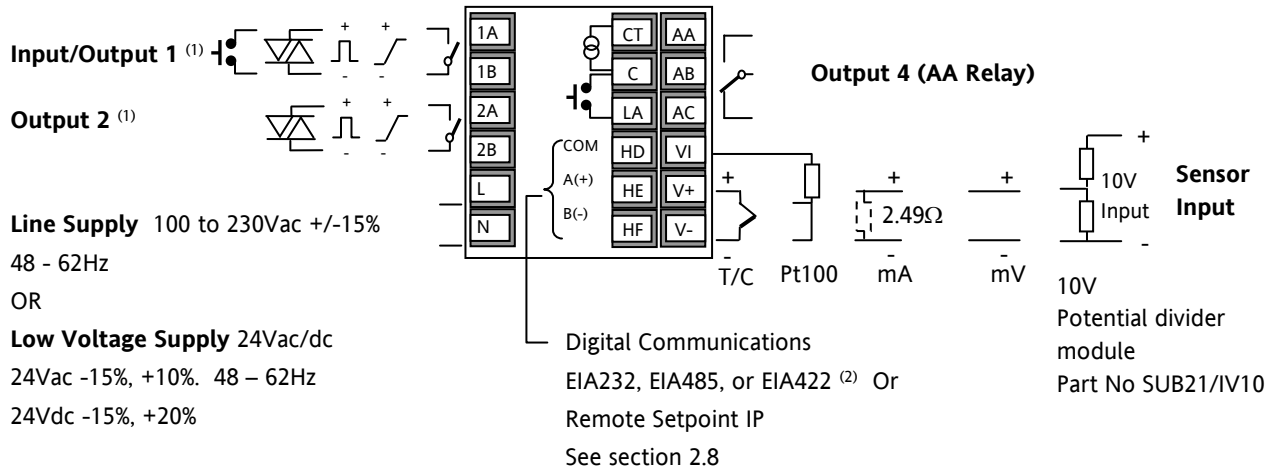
Input/Output 1 $^{(1)}$

Output 2 $^{(1)}$

+ + - - + + - -

1A
1B
2A
2B
L
N

CT
C
LA
HD
HE
HF

AA
AB
AC
VI
V+
V-

COM
A(+)
B(-)

Output 4 (AA Relay)

Line Supply 100 to 230Vac +/-15% 48 - 62Hz
OR
Low Voltage Supply 24Vac/dc
24Vac -15%, +10%. 48 – 62Hz
24Vdc -15%, +20%

+ - T/C

Pt100

+ 2.49Ω - mA

+ - mV

+ 10V Input -

Sensor Input

10V
Potential divider module
Part No SUB21/IV10

Digital Communications
EIA232, EIA485, or EIA422 $^{(2)}$ Or
Remote Setpoint IP
See section 2.8